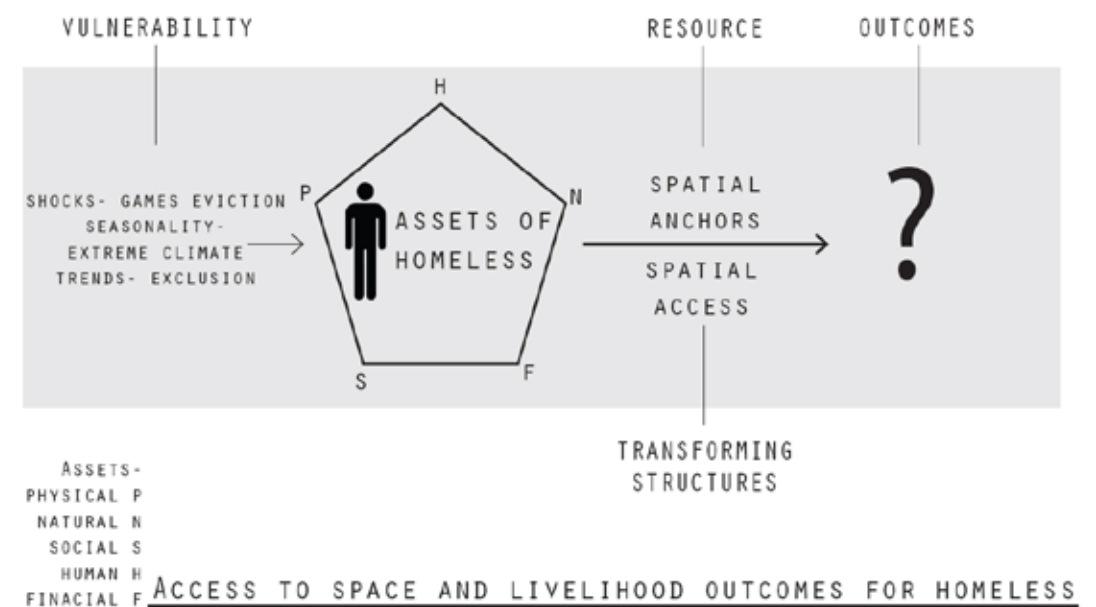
VULNERABILITY

RESOURCE

OUTCOMES

H

P

N

S

F

SHOCKS- GAMES EVICTION
SEASONALITY-
EXTREME CLIMATE
TRENDS- EXCLUSION

ASSETS OF HOMELESS

SPATIAL ANCHORS

SPATIAL ACCESS

?

TRANSFORMING STRUCTURES

ASSETS-
PHYSICAL P
NATURAL N
SOCIAL S
HUMAN H
FINACIAL F

ACCESS TO SPACE AND LIVELIHOOD OUTCOMES FOR HOMELESS